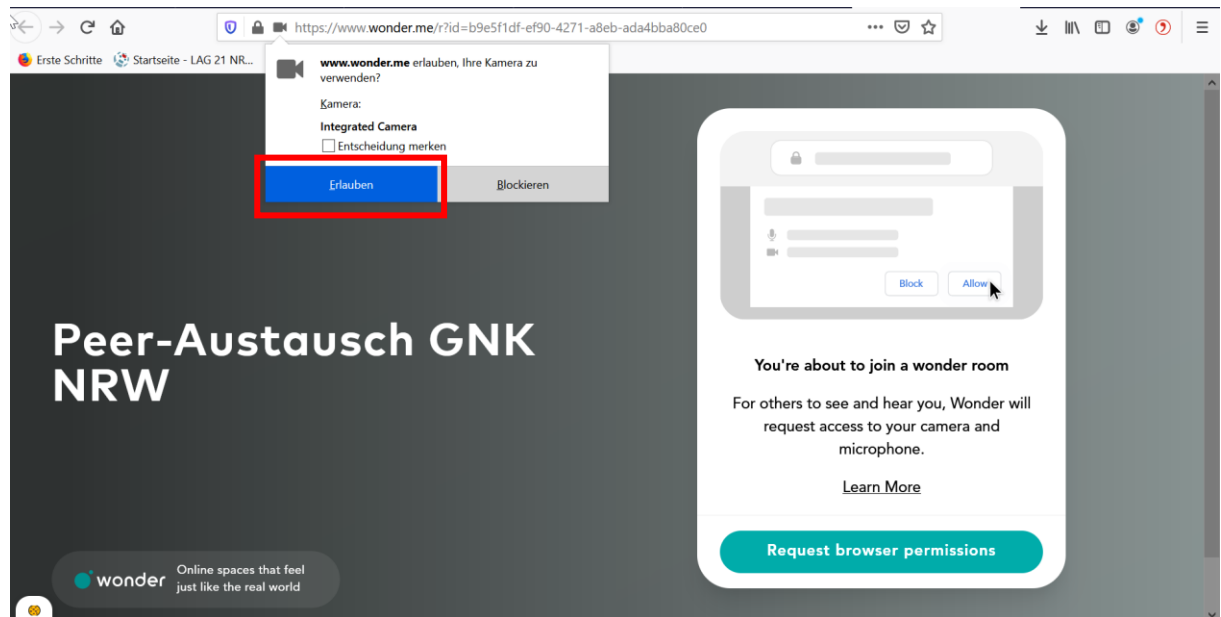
https://www.wonder.me/r?id=b9e5f1df-ef90-4271-a8eb-ada4bba80ce0

Erste Schritte
Startseite - LAG 21 NR...

www.wonder.me erlauben, Ihre Kamera zu verwenden?

Kamera:

Integrated Camera

Entscheidung merken

Erlauben
Blockieren

Peer-Austausch GNK NRW

Block
Allow

You're about to join a wonder room

For others to see and hear you, Wonder will request access to your camera and microphone.

Learn More

Request browser permissions

wonder
Online spaces that feel just like the real world